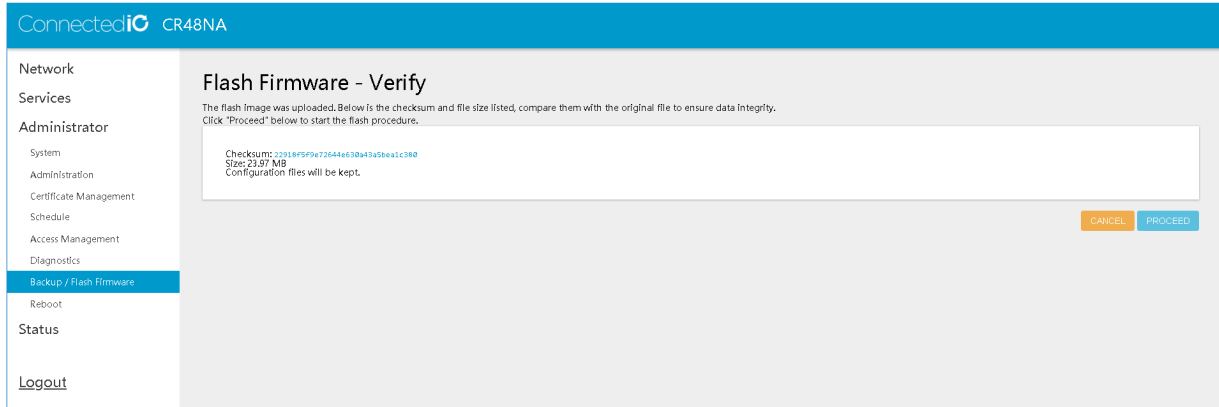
ConnectedIO CR48NA

Network
Services
Administrator
System
Administration
Certificate Management
Schedule
Access Management
Diagnostics
Backup / Flash Firmware
Reboot
Status

Logout

Flash Firmware - Verify

The flash image was uploaded. Below is the checksum and file size listed, compare them with the original file to ensure data integrity.
Click "Proceed" below to start the flash procedure.

Checksum: 22918f5f9e72644e630a43a5bea1c380
Size: 23.97 MB
Configuration files will be kept.

CANCEL PROCEED